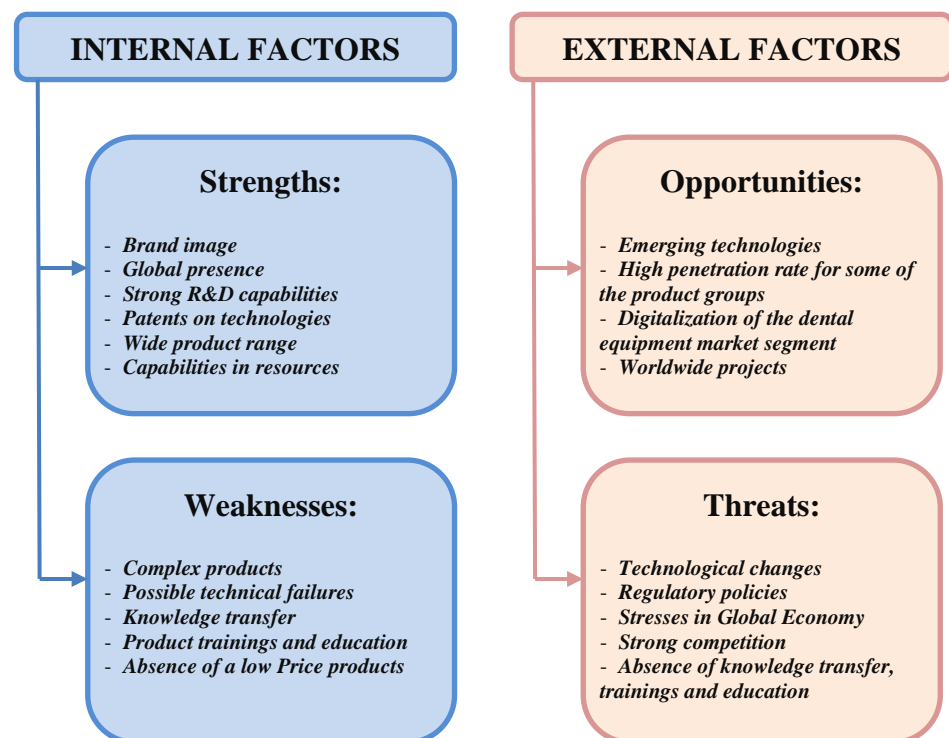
INTERNAL FACTORS

Strengths:

- Brand image
- Global presence
- Strong R&D capabilities
- Patents on technologies
- Wide product range
- Capabilities in resources

Weaknesses:

- Complex products
- Possible technical failures
- Knowledge transfer
- Product trainings and education
- Absence of a low Price products

EXTERNAL FACTORS

Opportunities:

- Emerging technologies
- High penetration rate for some of the product groups
- Digitalization of the dental equipment market segment
- Worldwide projects

Threats:

- Technological changes
- Regulatory policies
- Stresses in Global Economy
- Strong competition
- Absence of knowledge transfer, trainings and education